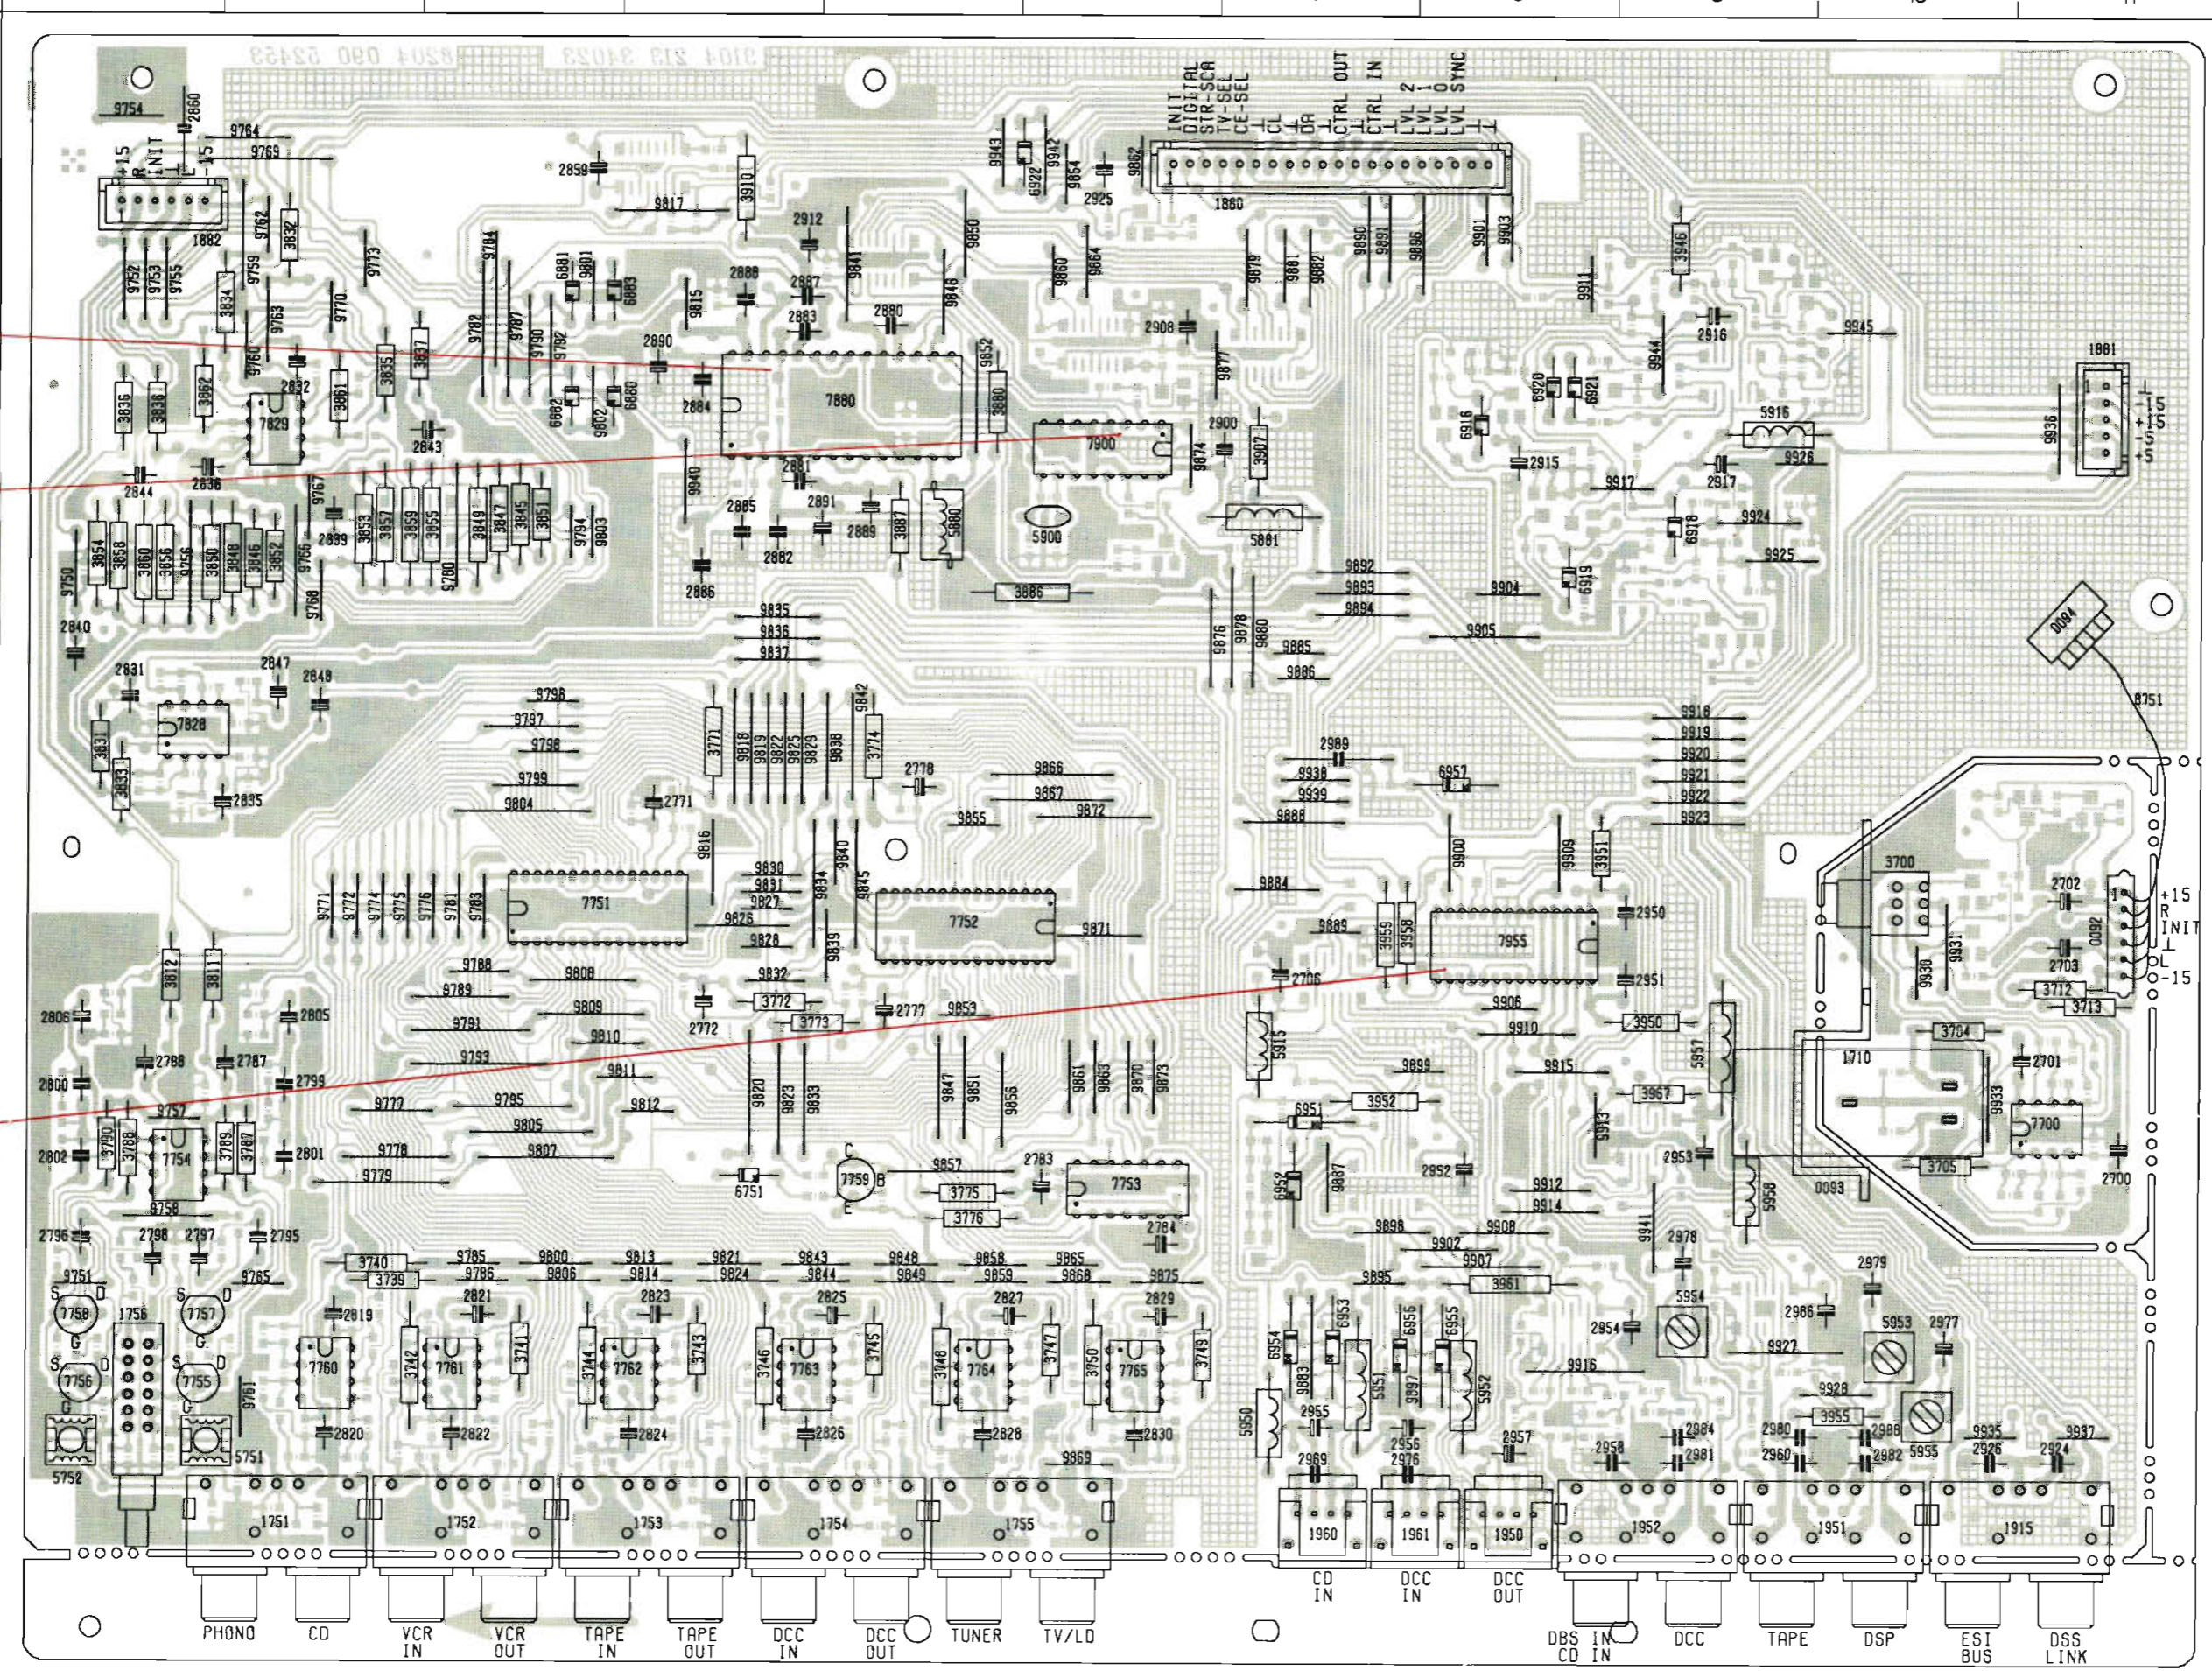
3104 213 31023 8204 090 52453

INIT
DIGITAL
STR-SCA
TV-SEL
CE-SEL
CL
DA
CTRL OUT
CTRL IN
LVL 2
LVL 1
LVL 0
LVL SYNC

+15
INIT
L
-15

1880
1881
1882
7880
7900
7829
7828
7751
7752
7955
7754
7753
7759
7760
7761
7762
7763
7764
7765
7756
7757
7758
7755
7700
1710
3700
5900
5901
5916
5915
5951
5952
5950
5954
5953
5955
5751
5752
1756
0093
0094
0092
8751

+15
R
INIT
L
L
-15

1751
1752
1753
1754
1755
1960
1961
1950
1952
1951
1915

PHONO
CD
VCR IN
VCR OUT
TAPE IN
TAPE OUT
DCC IN
DCC OUT
TUNER
TV/LD
CD IN
DCC IN
DCC OUT
DBS IN CD IN
DCC
TAPE
DSP
ESI BUS
DSS LINK